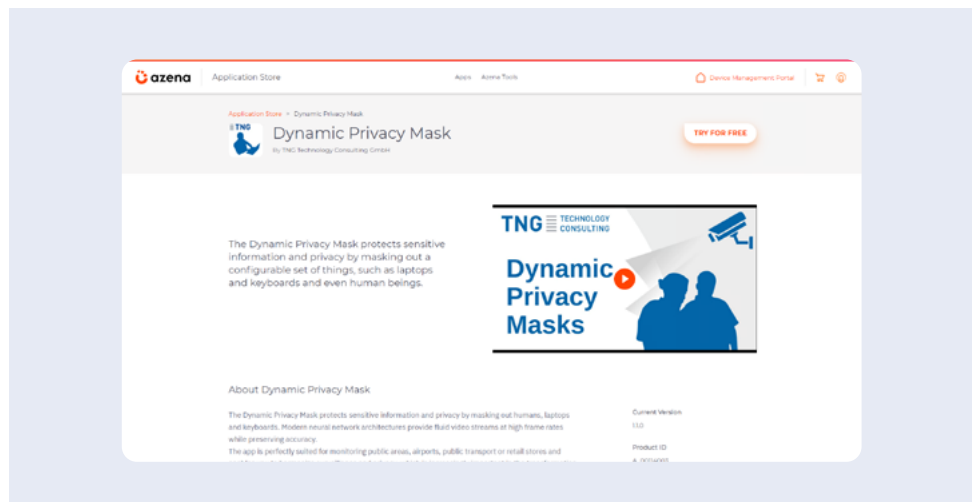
azena | Application Store

Apps  Azena Tools

Device Management Portal

Application Store > Dynamic Privacy Mask

TNG

Dynamic Privacy Mask

By TNG Technology Consulting GmbH

TRY FOR FREE

The Dynamic Privacy Mask protects sensitive information and privacy by masking out a configurable set of things, such as laptops and keyboards and even human beings.

TNG TECHNOLOGY CONSULTING

Dynamic Privacy Masks

About Dynamic Privacy Mask

The Dynamic Privacy Mask protects sensitive information and privacy by masking out humans, laptops and keyboards. Modern neural network architectures provide fluid video streams at high frame rates while preserving accuracy.
The app is perfectly suited for monitoring public areas, airports, public transport or retail stores and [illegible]

Current Version
1.1.0

Product ID
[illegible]